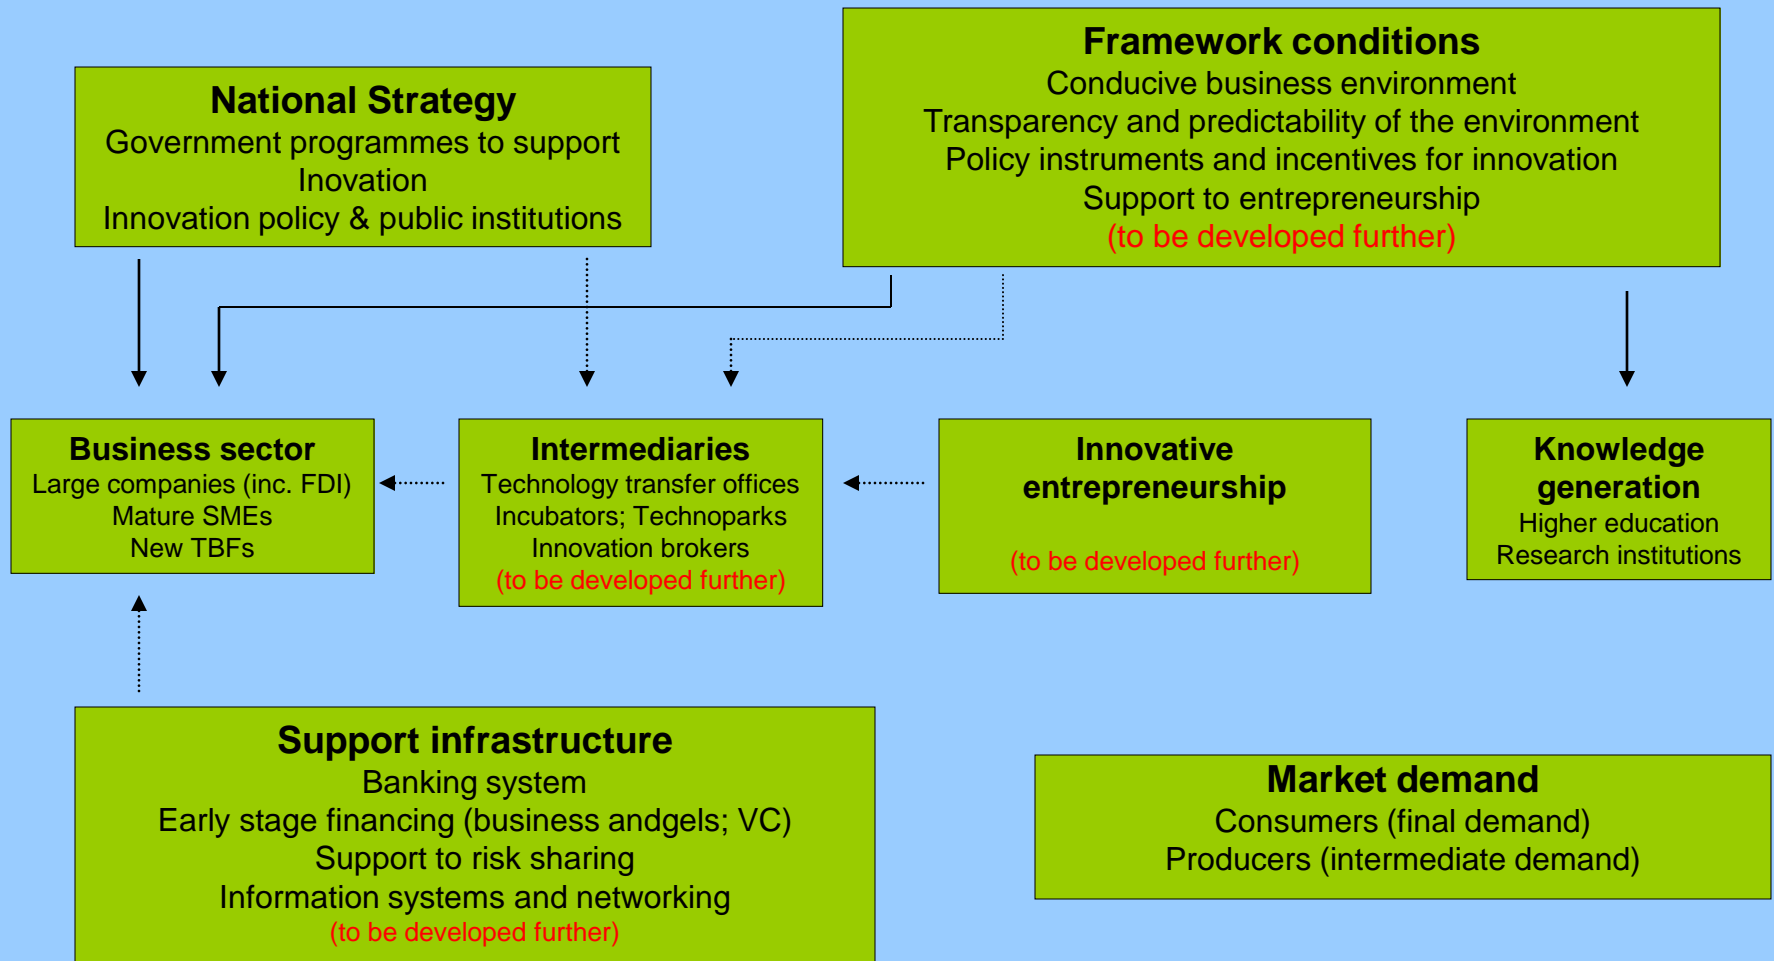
National Strategy
Government programmes to support Inovation
Innovation policy & public institutions

Framework conditions
Conducive business environment
Transparency and predictability of the environment
Policy instruments and incentives for innovation
Support to entrepreneurship
(to be developed further)

Business sector
Large companies (inc. FDI)
Mature SMEs
New TBFs

Intermediaries
Technology transfer offices
Incubators; Technoparks
Innovation brokers
(to be developed further)

Innovative entrepreneurship

(to be developed further)

Knowledge generation
Higher education
Research institutions

Support infrastructure
Banking system
Early stage financing (business andgels; VC)
Support to risk sharing
Information systems and networking
(to be developed further)

Market demand
Consumers (final demand)
Producers (intermediate demand)